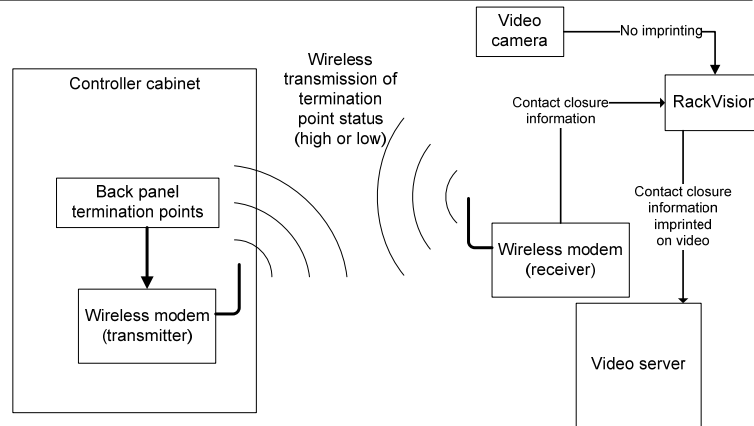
Video camera

No imprinting

Controller cabinet

Wireless transmission of termination point status (high or low)

Contact closure information

RackVision

Back panel termination points

Contact closure information imprinted on video

Wireless modem (receiver)

Wireless modem (transmitter)

Video server